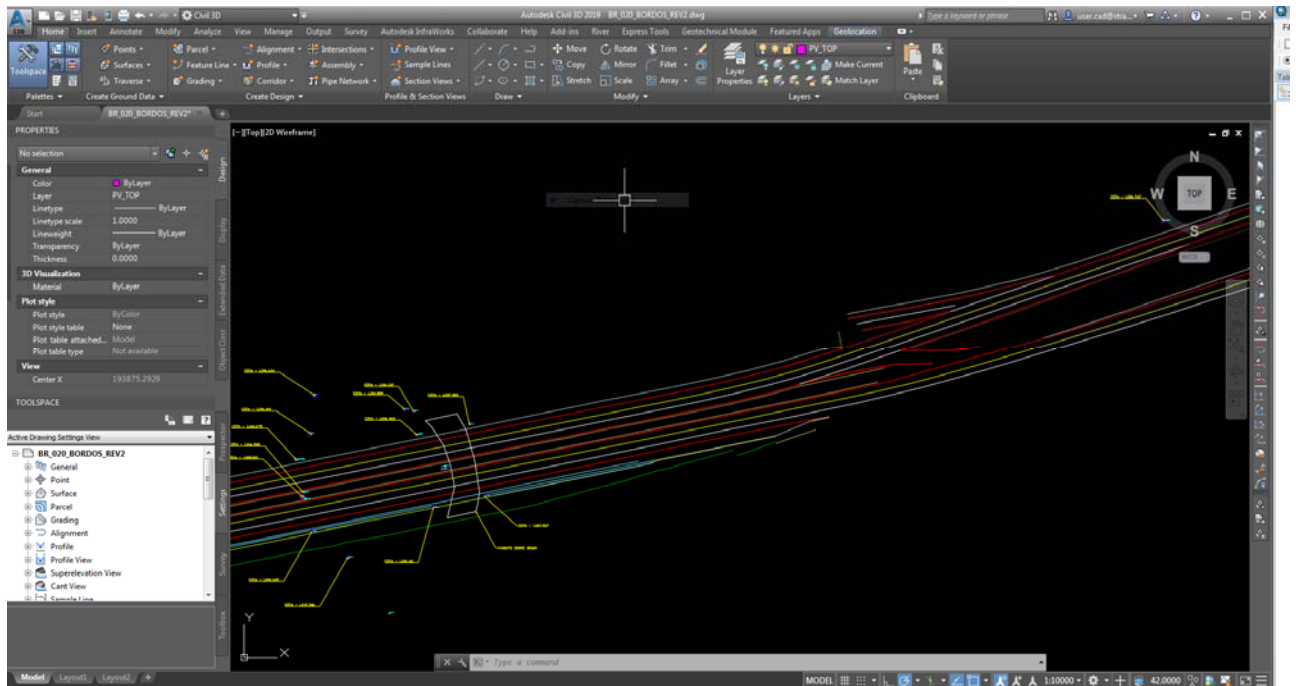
Civil 3D
Autodesk Civil 3D 2019 BR_020_BORDOS_REV2.dwg
Type a keyword or phrase
user.cad@itra...
Home Insert Annotate Modify Analyze View Manage Output Survey Autodesk InfraWorks Collaborate Help Add-ins River Express Tools Geotechnical Module Featured Apps Geolocation
Toolspace
Points Surfaces Traverse
Parcel Feature Line Grading
Alignment Profile Corridor
Intersections Assembly Pipe Network
Profile View Sample Lines Section Views
Move Copy Stretch
Rotate Mirror Scale
Trim Fillet Array
Layer Properties
PV_TOP
Make Current
Match Layer
Paste
Palettes Create Ground Data Create Design Profile & Section Views Draw Modify Layers Clipboard
Start BR_020_BORDOS_REV2*
PROPERTIES
No selection
General
Color ByLayer
Layer PV_TOP
Linetype ByLayer
Linetype scale 1.0000
Lineweight ByLayer
Transparency ByLayer
Thickness 0.0000
3D Visualization
Material ByLayer
Plot style
Plot style ByColor
Plot style table None
Plot table attached... Model
Plot table type Not available
View
Center X 193875.2929
TOOLSPACE
Active Drawing Settings View
BR_020_BORDOS_REV2
General
Point
Surface
Parcel
Grading
Alignment
Profile
Profile View
Superelevation View
Cant View
Sample Line
Design Display Extended Data Object Class Prospector Settings Survey Toolbox
[-][Top][2D Wireframe]
N W TOP E S
WCS
Y X
Type a command
Model Layout1 Layout2
MODEL 1:10000 42.0000